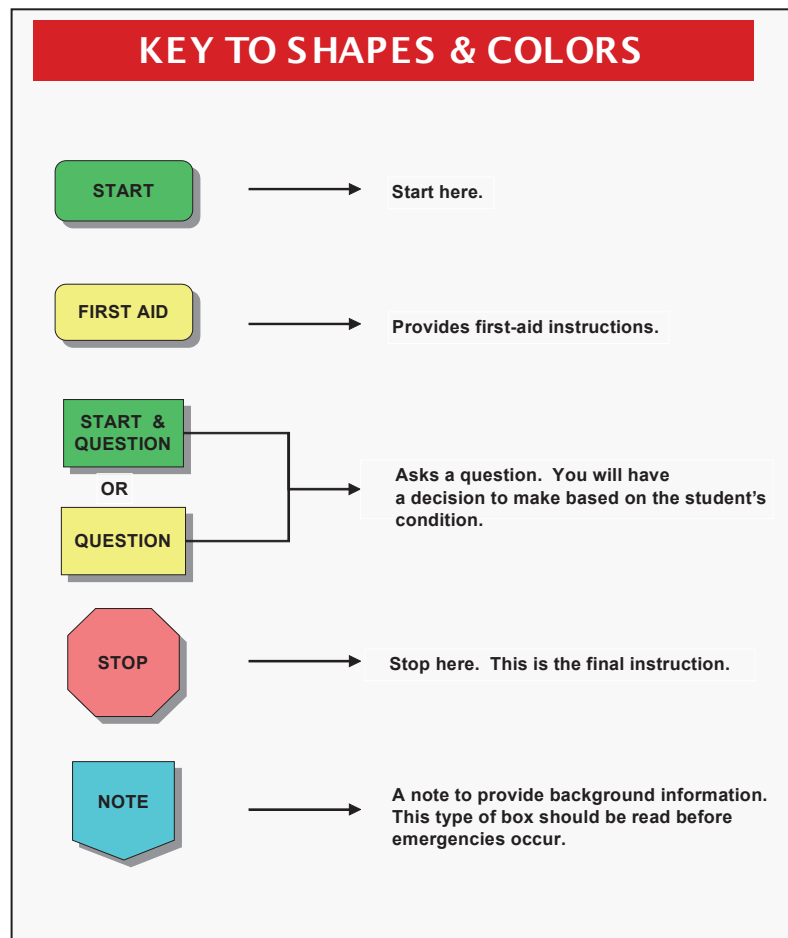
KEY TO SHAPES & COLORS

START

Start here.

FIRST AID

Provides first-aid instructions.

START & QUESTION

OR

QUESTION

Asks a question. You will have a decision to make based on the student's condition.

STOP

Stop here. This is the final instruction.

NOTE

A note to provide background information. This type of box should be read before emergencies occur.